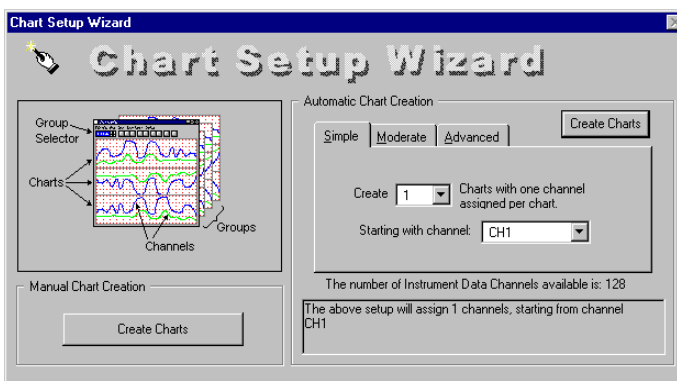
Chart Setup Wizard

Chart Setup Wizard

Group Selector

Charts

Channels

Groups

Manual Chart Creation

Create Charts

Automatic Chart Creation

Create Charts

Simple | Moderate | Advanced

Create 1 Charts with one channel assigned per chart.

Starting with channel: CH1

The number of Instrument Data Channels available is: 128

The above setup will assign 1 channels, starting from channel CH1